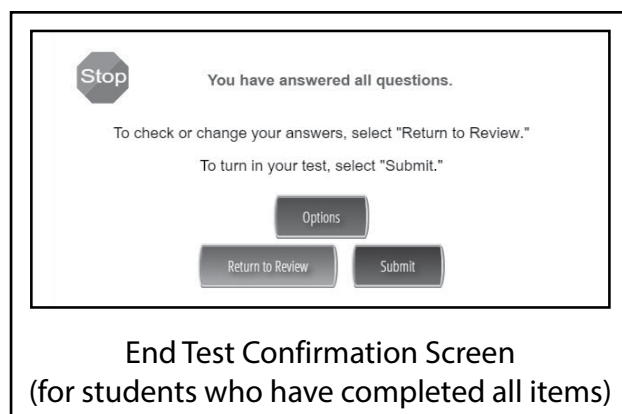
Stop

You have answered all questions.

To check or change your answers, select "Return to Review."

To turn in your test, select "Submit."

Options

Return to Review

Submit

End Test Confirmation Screen (for students who have completed all items)